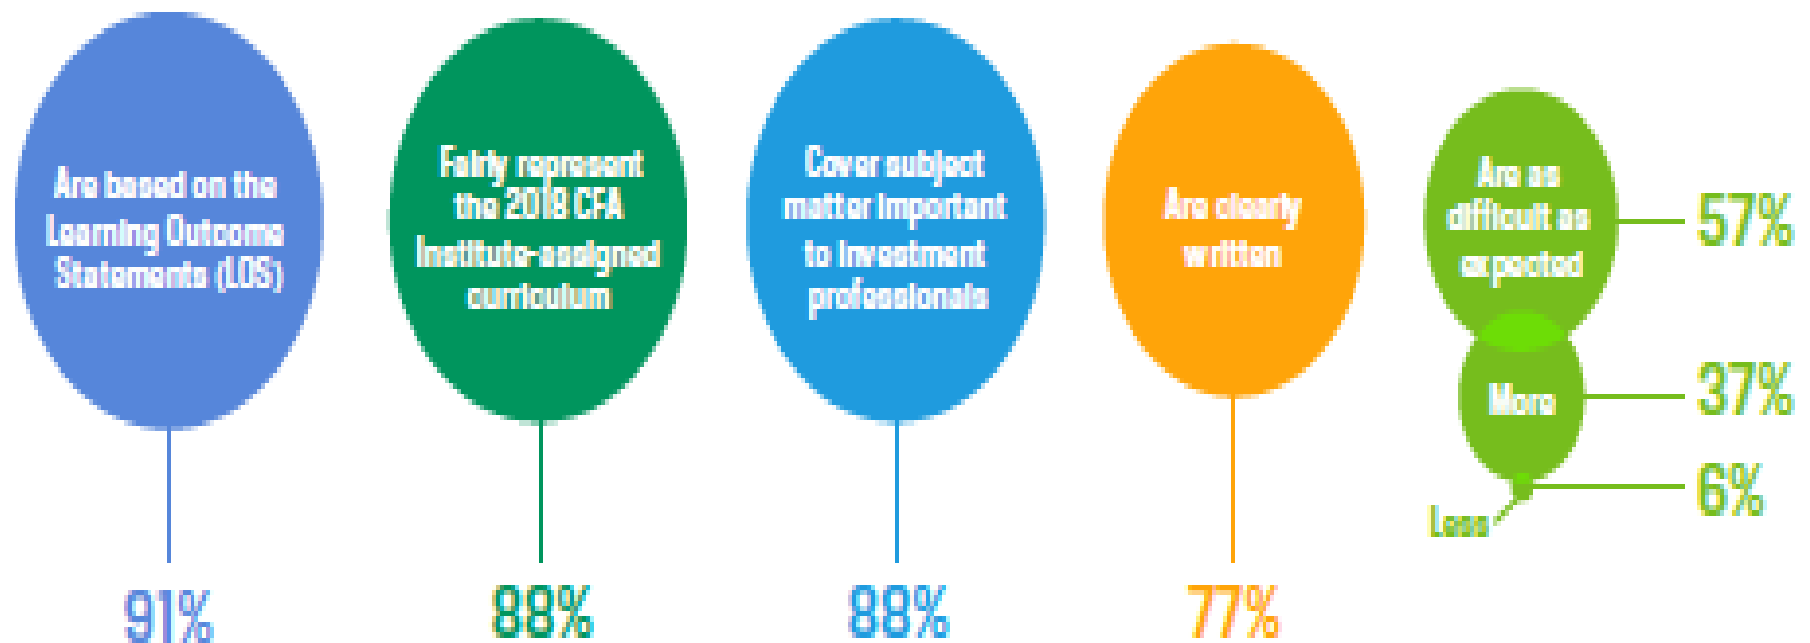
Are based on the Learning Outcome Statements (LOS)

91%

Fairly represent the 2018 CFA Institute-assigned curriculum

88%

Cover subject matter important to investment professionals

88%

Are clearly written

77%

Are as difficult as expected

57%

More

37%

Less

6%